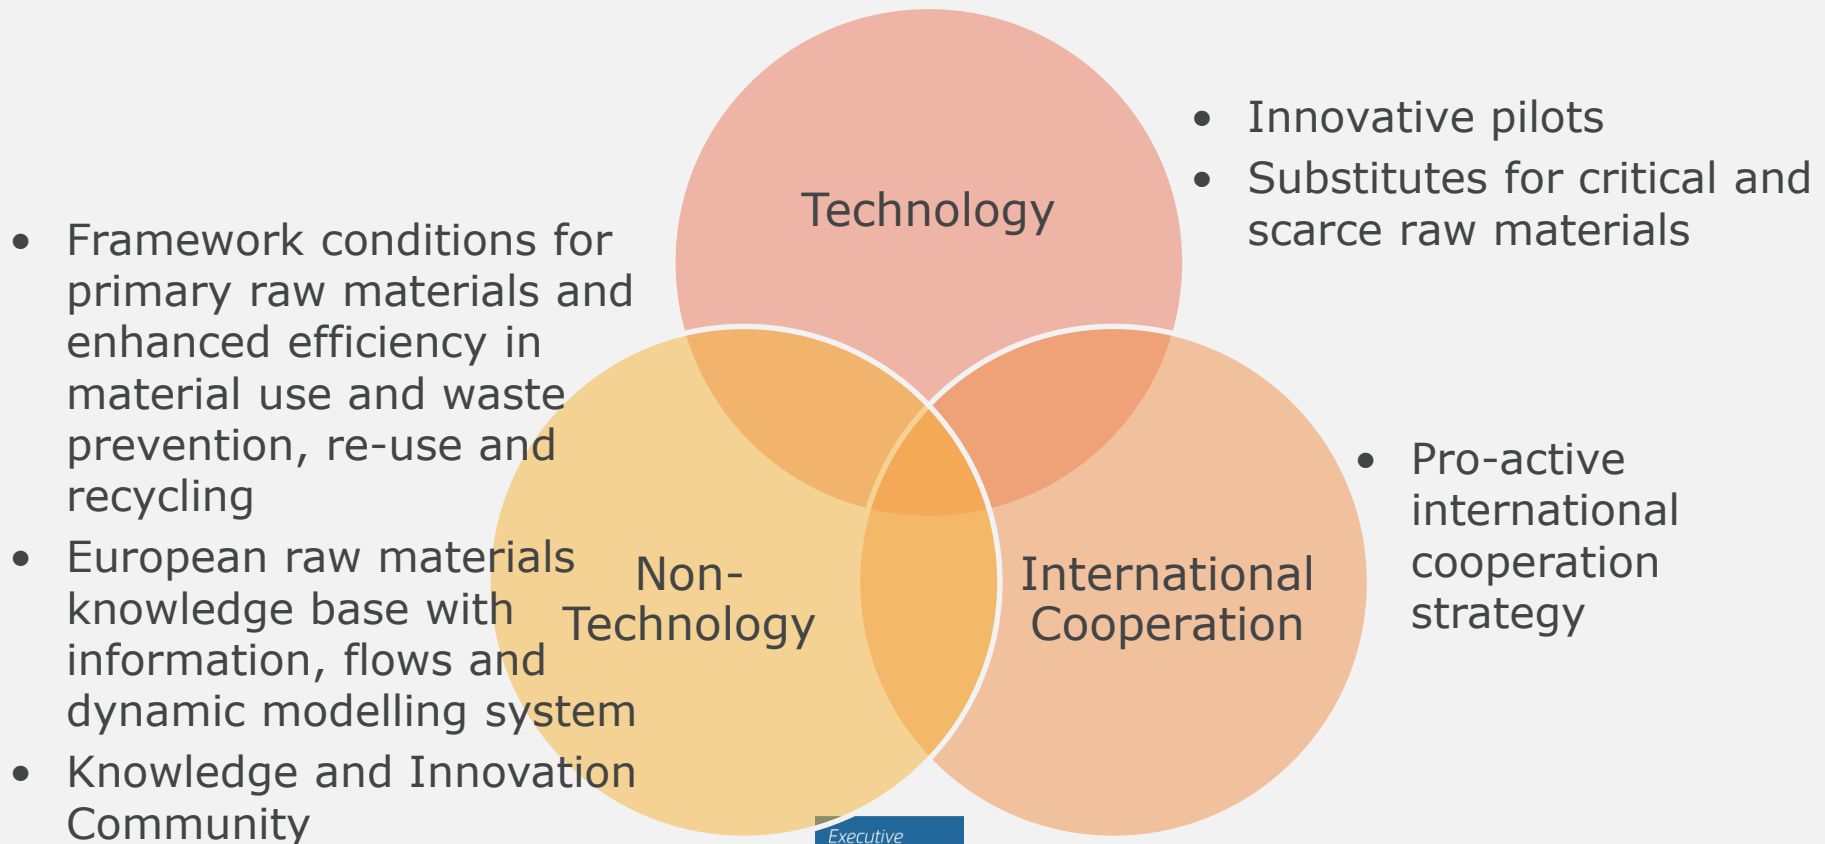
Technology

Non-Technology

International Cooperation

- Innovative pilots
- Substitutes for critical and scarce raw materials

- Framework conditions for primary raw materials and enhanced efficiency in material use and waste prevention, re-use and recycling
- European raw materials knowledge base with information, flows and dynamic modelling system
- Knowledge and Innovation Community

- Pro-active international cooperation strategy

Executive